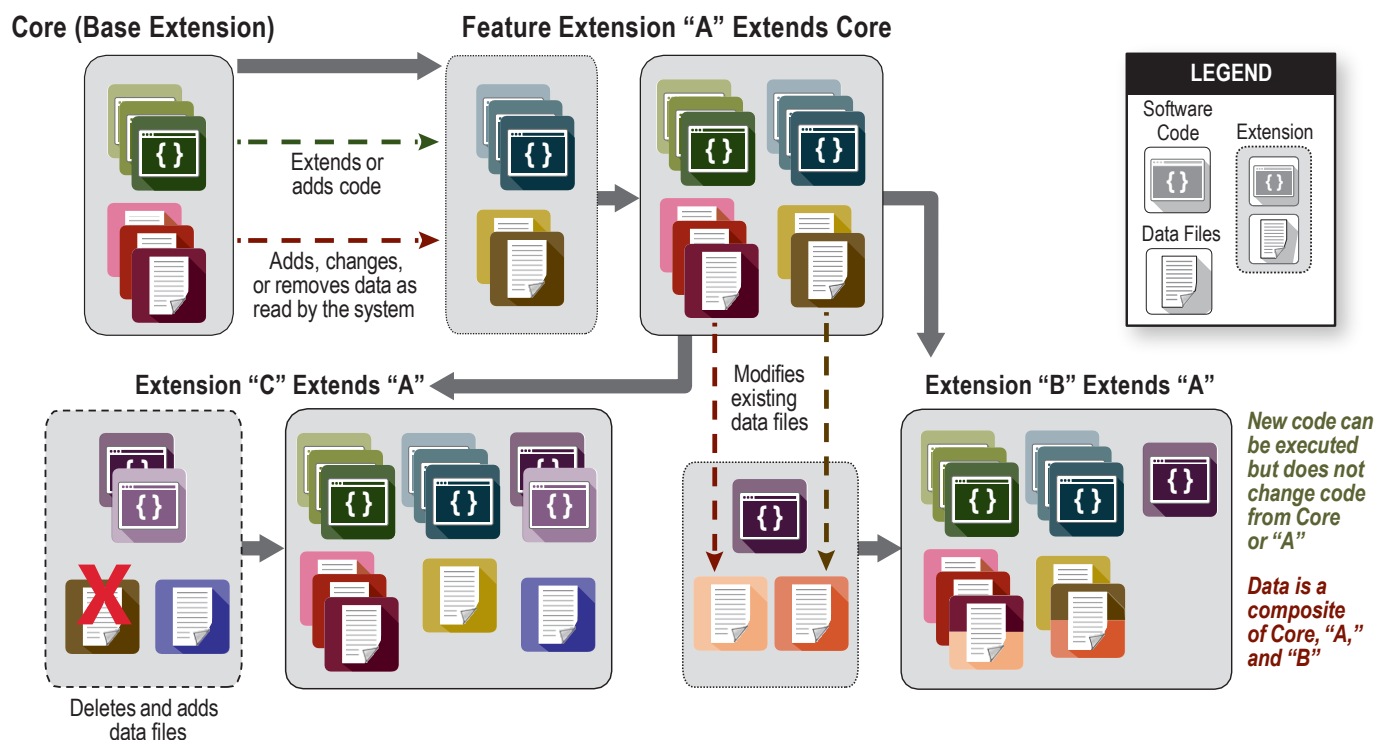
Core (Base Extension)

Feature Extension “A” Extends Core

LEGEND

Software Code

Extension

Data Files

Extends or adds code

Adds, changes, or removes data as read by the system

Extension “C” Extends “A”

Modifies existing data files

Extension “B” Extends “A”

New code can be executed but does not change code from Core or “A”

Data is a composite of Core, “A,” and “B”

Deletes and adds data files